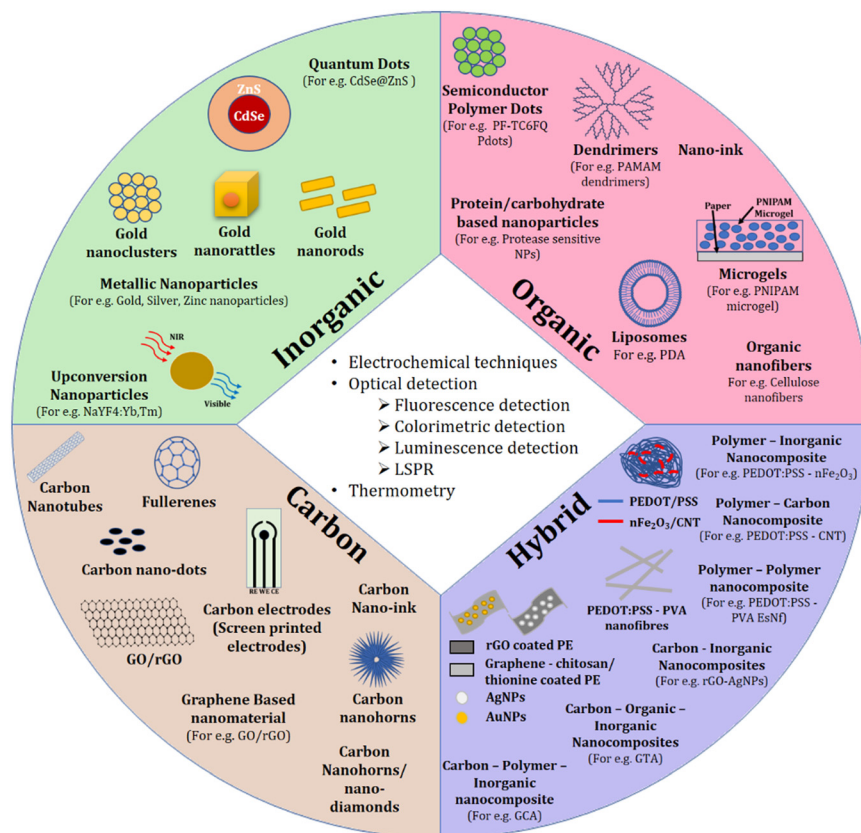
Inorganic

Quantum Dots
(For e.g. CdSe@ZnS )

ZnS
CdSe

Gold nanoclusters

Gold nanorattles

Gold nanorods

Metallic Nanoparticles
(For e.g. Gold, Silver, Zinc nanoparticles)

NIR
Visible

Upconversion Nanoparticles
(For e.g. NaYF4:Yb,Tm)

Organic

Semiconductor Polymer Dots
(For e.g. PF-TC6FQ Pdots)

Dendrimers
(For e.g. PAMAM dendrimers)

Nano-ink

Protein/carbohydrate based nanoparticles
(For e.g. Protease sensitive NPs)

Paper
PNIPAM Microgel

Microgels
(For e.g. PNIPAM microgel)

Liposomes
For e.g. PDA

Organic nanofibers
For e.g. Cellulose nanofibers

• Electrochemical techniques
• Optical detection
➢ Fluorescence detection
➢ Colorimetric detection
➢ Luminescence detection
➢ LSPR
• Thermometry

Carbon

Carbon Nanotubes

Fullerenes

Carbon nano-dots

RE WE CE

Carbon electrodes (Screen printed electrodes)

Carbon Nano-ink

GO/rGO

Carbon nanohorns

Graphene Based nanomaterial
(For e.g. GO/rGO)

Carbon Nanohorns/ nano-diamonds

Hybrid

Polymer – Inorganic Nanocomposite
(For e.g. PEDOT:PSS - $nFe_2O_3$)

PEDOT/PSS
$nFe_2O_3$/CNT

Polymer – Carbon Nanocomposite
(For e.g. PEDOT:PSS - CNT)

Polymer – Polymer nanocomposite
(For e.g. PEDOT:PSS - PVA EsNf)

PEDOT:PSS - PVA nanofibres

rGO coated PE
Graphene - chitosan/ thionine coated PE
AgNPs
AuNPs

Carbon - Inorganic Nanocomposites
(For e.g. rGO-AgNPs)

Carbon – Organic – Inorganic Nanocomposites
(For e.g. GTA)

Carbon – Polymer – Inorganic nanocomposite
(For e.g. GCA)